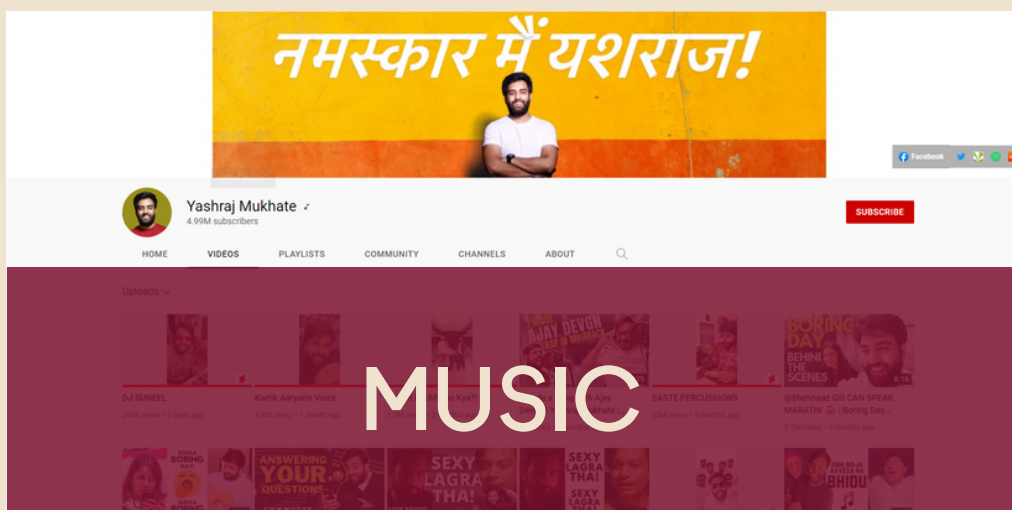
नमस्कार मैं यशराज!

Facebook

Yashraj Mukhate ♪
4.99M subscribers

SUBSCRIBE

HOME VIDEOS PLAYLISTS COMMUNITY CHANNELS ABOUT

Uploads

DJ SUNEEL
Kartik Aaryan's Voice
SASTE PERCUSSIONS
BORING DAY BEHIND THE SCENES
@Shehnaaz Gill CAN SPEAK MARATHI | Boring Day...

MUSIC

ANSWERING YOUR QUESTIONS
SEXY LAGRA THA!
SEXY LAGRA THA!
BHIDU